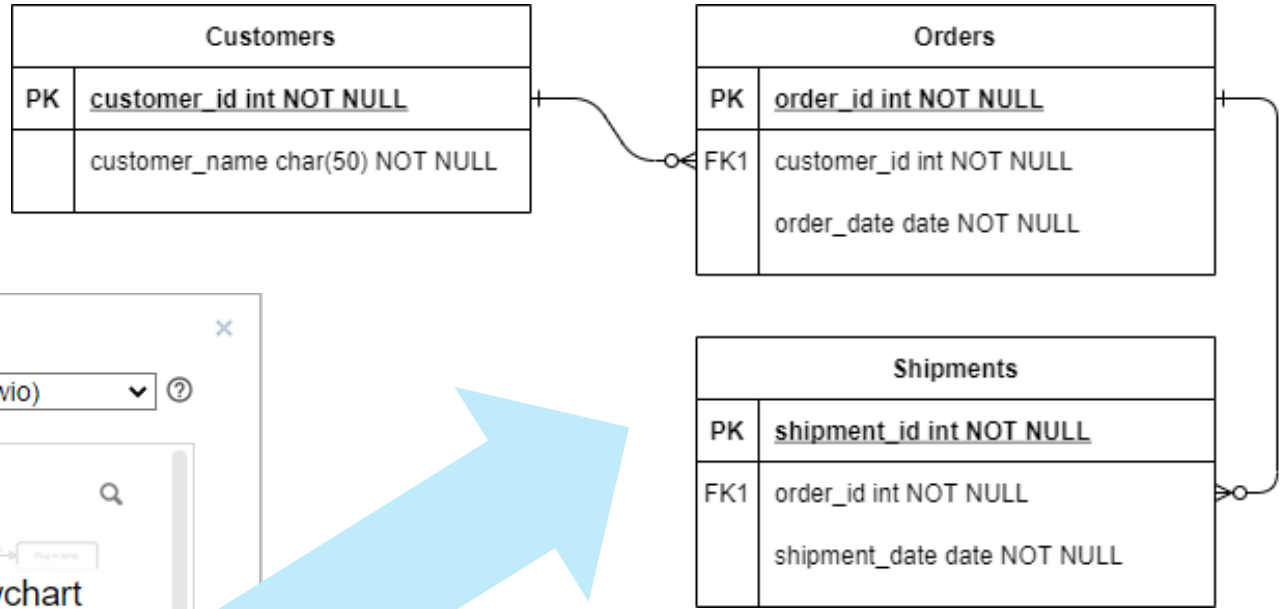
| Customers | |
|---|---|
| PK | customer_id int NOT NULL |
| | customer_name char(50) NOT NULL |

| Orders | |
|---|---|
| PK | order_id int NOT NULL |
| FK1 | customer_id int NOT NULL |
| | order_date date NOT NULL |

×

vio)

?

Plug it lamp

ychart

| Shipments | |
|---|---|
| PK | shipment_id int NOT NULL |
| FK1 | order_id int NOT NULL |
| | shipment_date date NOT NULL |